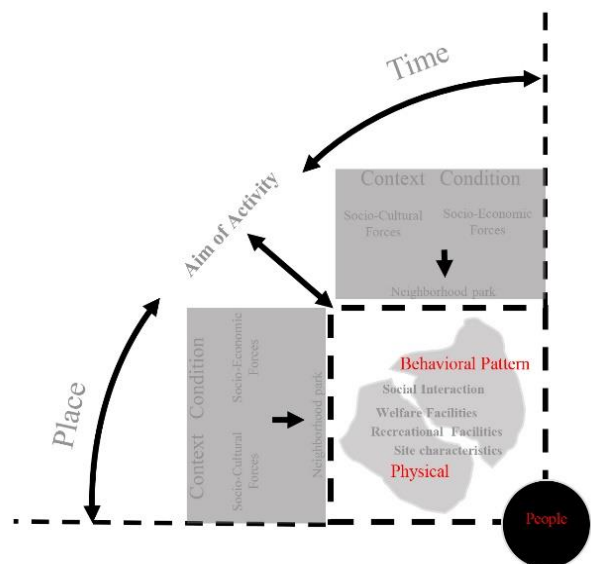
Time

Aim of Activity

Context Condition

Socio-Cultural Forces

Socio-Economic Forces

Neighborhood park

Place

Context Condition

Socio-Economic Forces

Socio-Cultural Forces

Neighborhood park

Behavioral Pattern

Social Interaction

Welfare Facilities

Recreational Facilities

Site characteristics

Physical

People